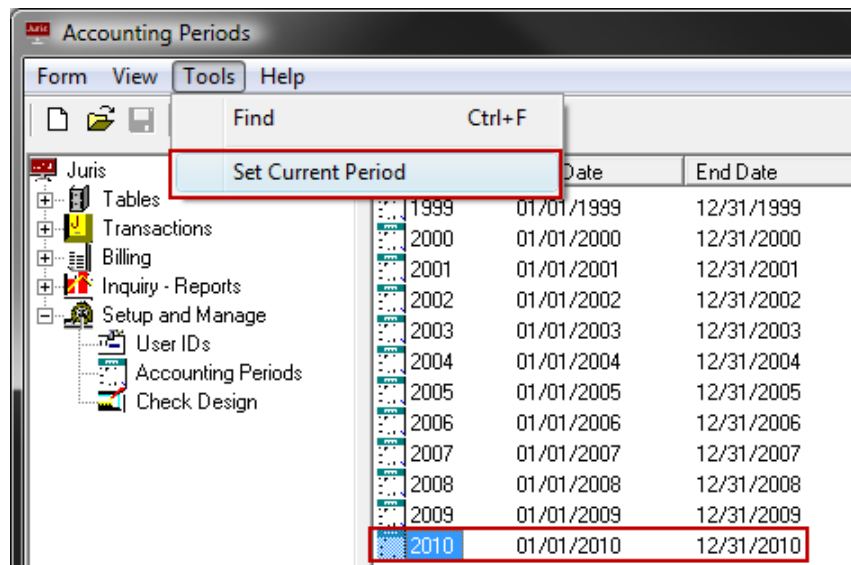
Accounting Periods

Form View Tools Help

Find Ctrl+F

Set Current Period

Juris
Tables
Transactions
Billing
Inquiry - Reports
Setup and Manage
User IDs
Accounting Periods
Check Design

| | Date | End Date |
|---|---|---|
| 1999 | 01/01/1999 | 12/31/1999 |
| 2000 | 01/01/2000 | 12/31/2000 |
| 2001 | 01/01/2001 | 12/31/2001 |
| 2002 | 01/01/2002 | 12/31/2002 |
| 2003 | 01/01/2003 | 12/31/2003 |
| 2004 | 01/01/2004 | 12/31/2004 |
| 2005 | 01/01/2005 | 12/31/2005 |
| 2006 | 01/01/2006 | 12/31/2006 |
| 2007 | 01/01/2007 | 12/31/2007 |
| 2008 | 01/01/2008 | 12/31/2008 |
| 2009 | 01/01/2009 | 12/31/2009 |
| 2010 | 01/01/2010 | 12/31/2010 |